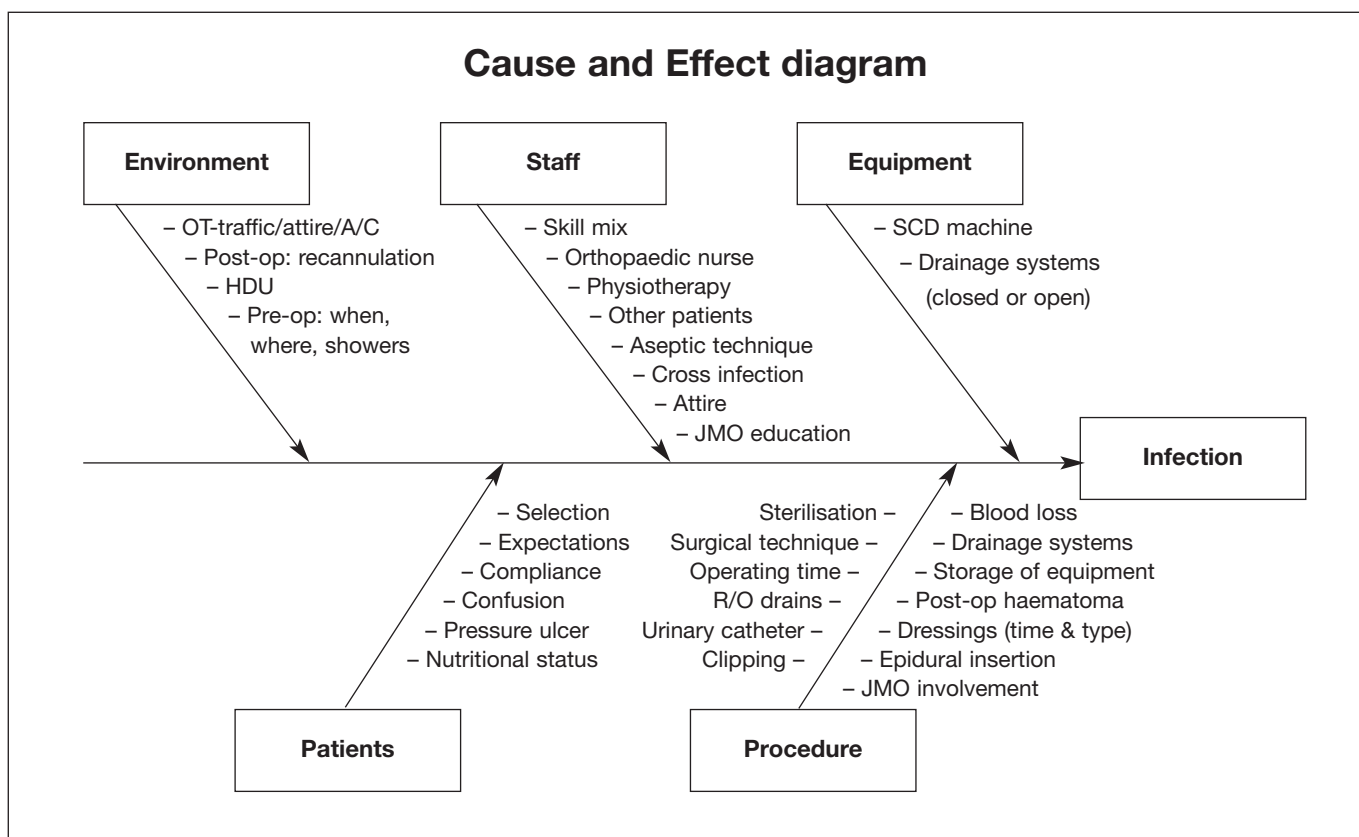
Cause and Effect diagram

Environment

– OT-traffic/attire/A/C
– Post-op: recannulation
– HDU
– Pre-op: when, where, showers

Staff

– Skill mix
– Orthopaedic nurse
– Physiotherapy
– Other patients
– Aseptic technique
– Cross infection
– Attire
– JMO education

Equipment

– SCD machine
– Drainage systems (closed or open)

Infection

– Selection
– Expectations
– Compliance
– Confusion
– Pressure ulcer
– Nutritional status

Patients

Sterilisation –
Surgical technique –
Operating time –
R/O drains –
Urinary catheter –
Clipping –

– Blood loss
– Drainage systems
– Storage of equipment
– Post-op haematoma
– Dressings (time & type)
– Epidural insertion
– JMO involvement

Procedure